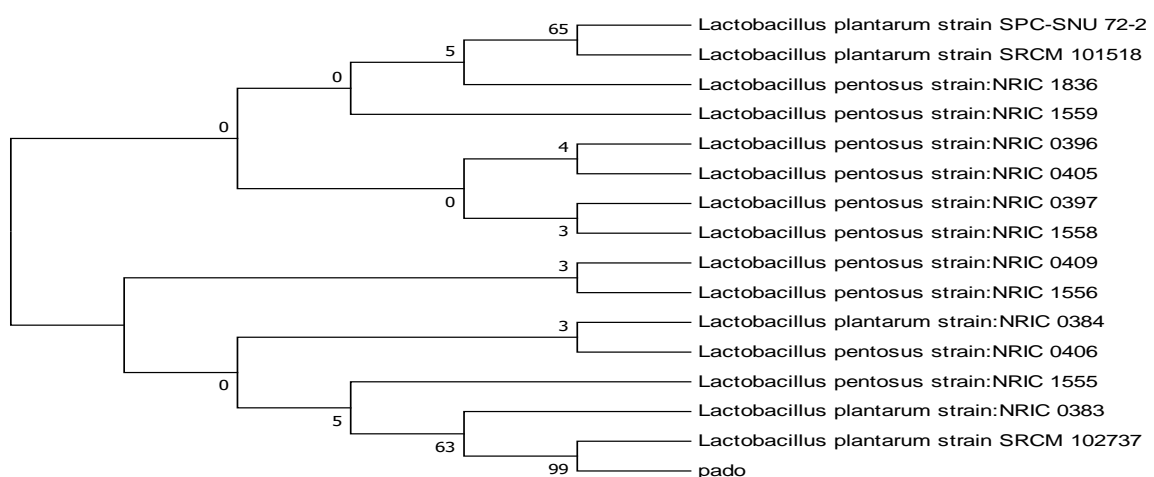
65
Lactobacillus plantarum strain SPC-SNU 72-2
5
Lactobacillus plantarum strain SRCM 101518
0
Lactobacillus pentosus strain:NRIC 1836
Lactobacillus pentosus strain:NRIC 1559
0
4
Lactobacillus pentosus strain:NRIC 0396
Lactobacillus pentosus strain:NRIC 0405
0
Lactobacillus pentosus strain:NRIC 0397
3
Lactobacillus pentosus strain:NRIC 1558
3
Lactobacillus pentosus strain:NRIC 0409
Lactobacillus pentosus strain:NRIC 1556
3
Lactobacillus plantarum strain:NRIC 0384
Lactobacillus pentosus strain:NRIC 0406
0
Lactobacillus pentosus strain:NRIC 1555
5
Lactobacillus plantarum strain:NRIC 0383
63
Lactobacillus plantarum strain SRCM 102737
99
pado